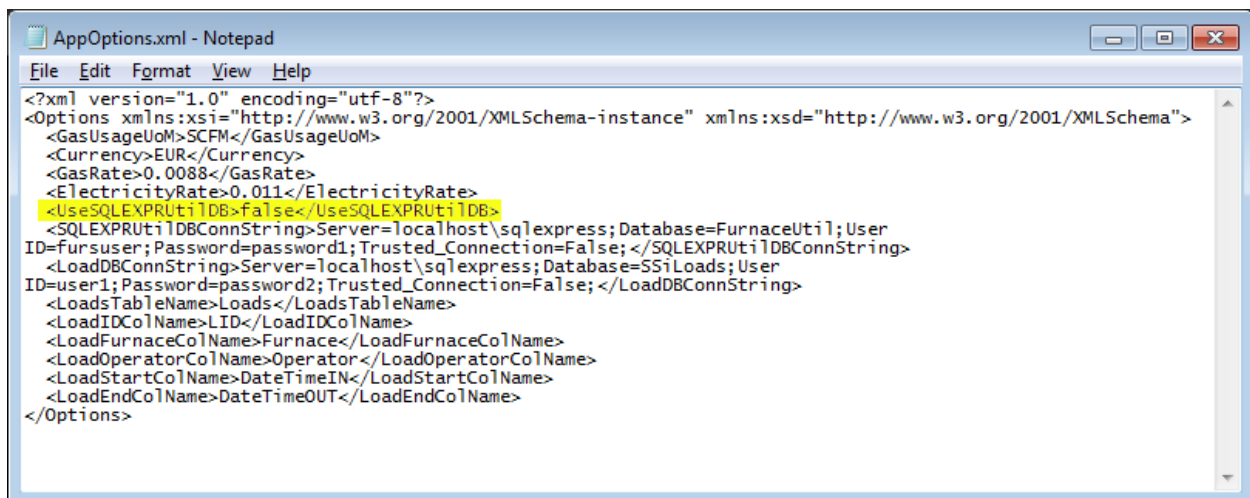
AppOptions.xml - Notepad

File Edit Format View Help

<?xml version="1.0" encoding="utf-8"?>
<Options xmlns:xsi="http://www.w3.org/2001/XMLSchema-instance" xmlns:xsd="http://www.w3.org/2001/XMLSchema">
  <GasUsageUoM>SCFM</GasUsageUoM>
  <Currency>EUR</Currency>
  <GasRate>0.0088</GasRate>
  <ElectricityRate>0.011</ElectricityRate>
  <UseSQLEXPRUtilDB>false</UseSQLEXPRUtilDB>
  <SQLEXPRUtilDBConnString>Server=localhost\sqlexpress;Database=FurnaceUtil;User ID=fursuser;Password=password1;Trusted_Connection=False;</SQLEXPRUtilDBConnString>
  <LoadDBConnString>Server=localhost\sqlexpress;Database=SSiLoads;User ID=user1;Password=password2;Trusted_Connection=False;</LoadDBConnString>
  <LoadsTableName>Loads</LoadsTableName>
  <LoadIDColName>LID</LoadIDColName>
  <LoadFurnaceColName>Furnace</LoadFurnaceColName>
  <LoadOperatorColName>Operator</LoadOperatorColName>
  <LoadStartColName>DateTimeIN</LoadStartColName>
  <LoadEndColName>DateTimeOUT</LoadEndColName>
</Options>